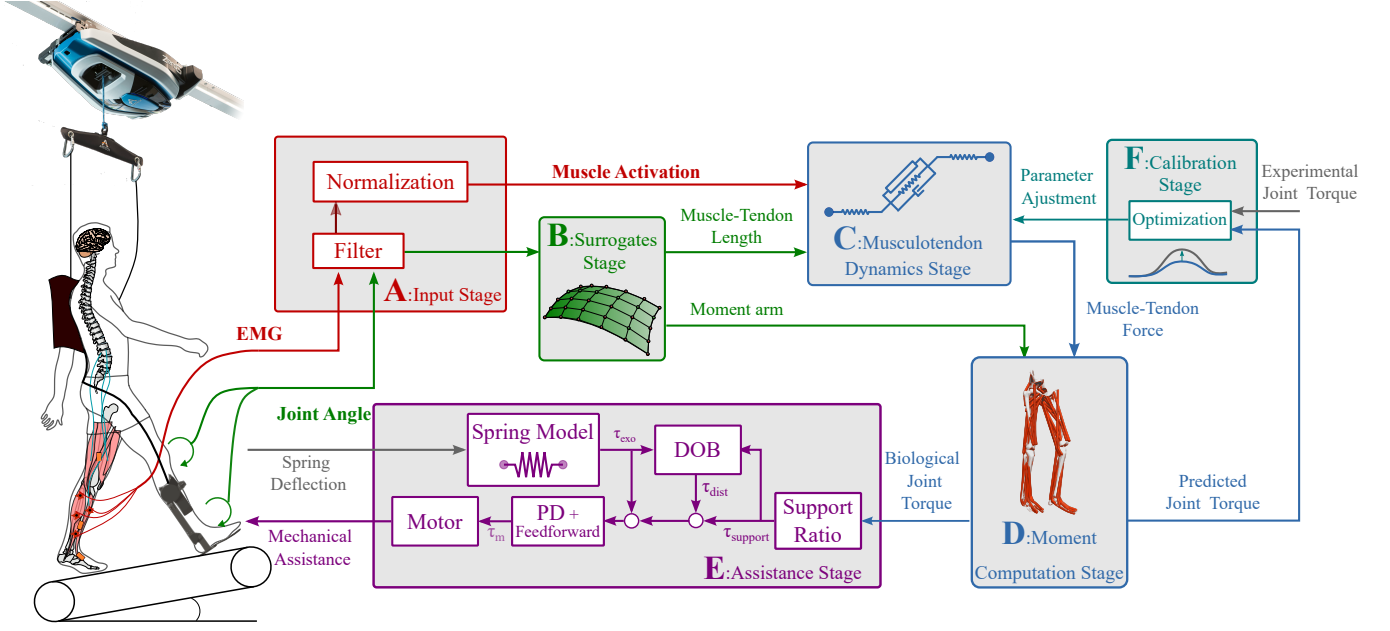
Normalization

Filter

A:Input Stage

Muscle Activation

EMG

B:Surrogates Stage

Muscle-Tendon Length

Moment arm

C:Musculotendon Dynamics Stage

Parameter Ajustment

F:Calibration Stage

Experimental Joint Torque

Optimization

Muscle-Tendon Force

Joint Angle

Spring Deflection

Spring Model

$\tau_{exo}$

DOB

$\tau_{dist}$

Motor

PD + Feedforward

$\tau_m$

$\tau_{support}$

Support Ratio

Mechanical Assistance

E:Assistance Stage

Biological Joint Torque

D:Moment Computation Stage

Predicted Joint Torque